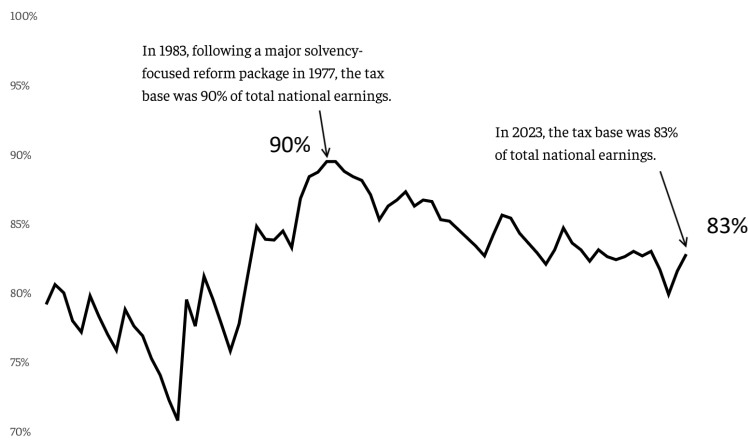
100%

95%

90%

85%

80%

75%

70%

In 1983, following a major solvency-focused reform package in 1977, the tax base was 90% of total national earnings.

90%

In 2023, the tax base was 83% of total national earnings.

83%